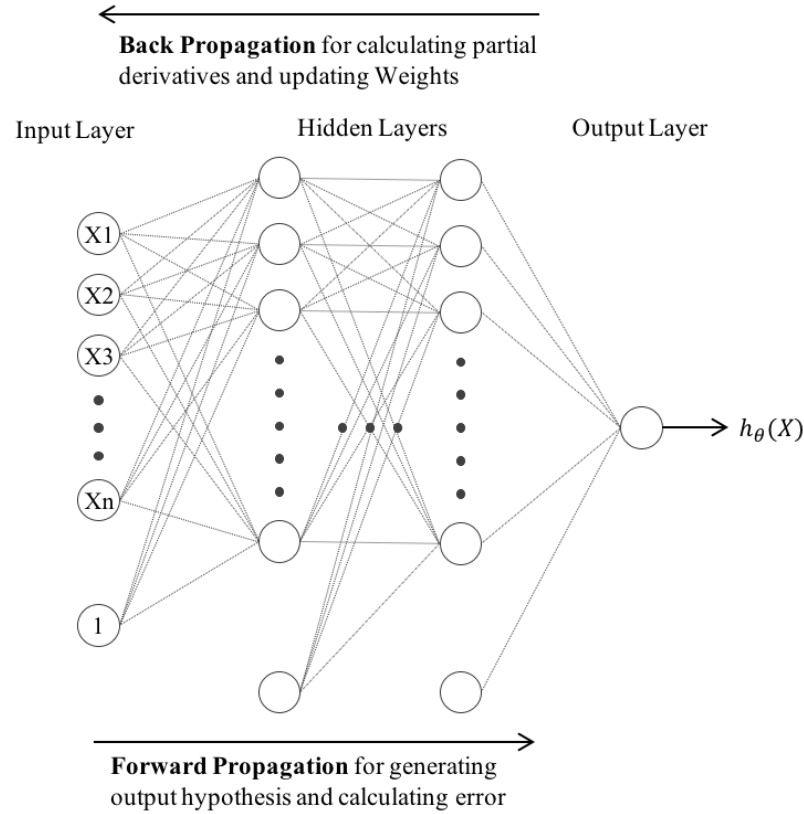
Back Propagation for calculating partial derivatives and updating Weights

Input Layer

Hidden Layers

Output Layer

X1

X2

X3

Xn

1

$h_\theta(X)$

Forward Propagation for generating output hypothesis and calculating error